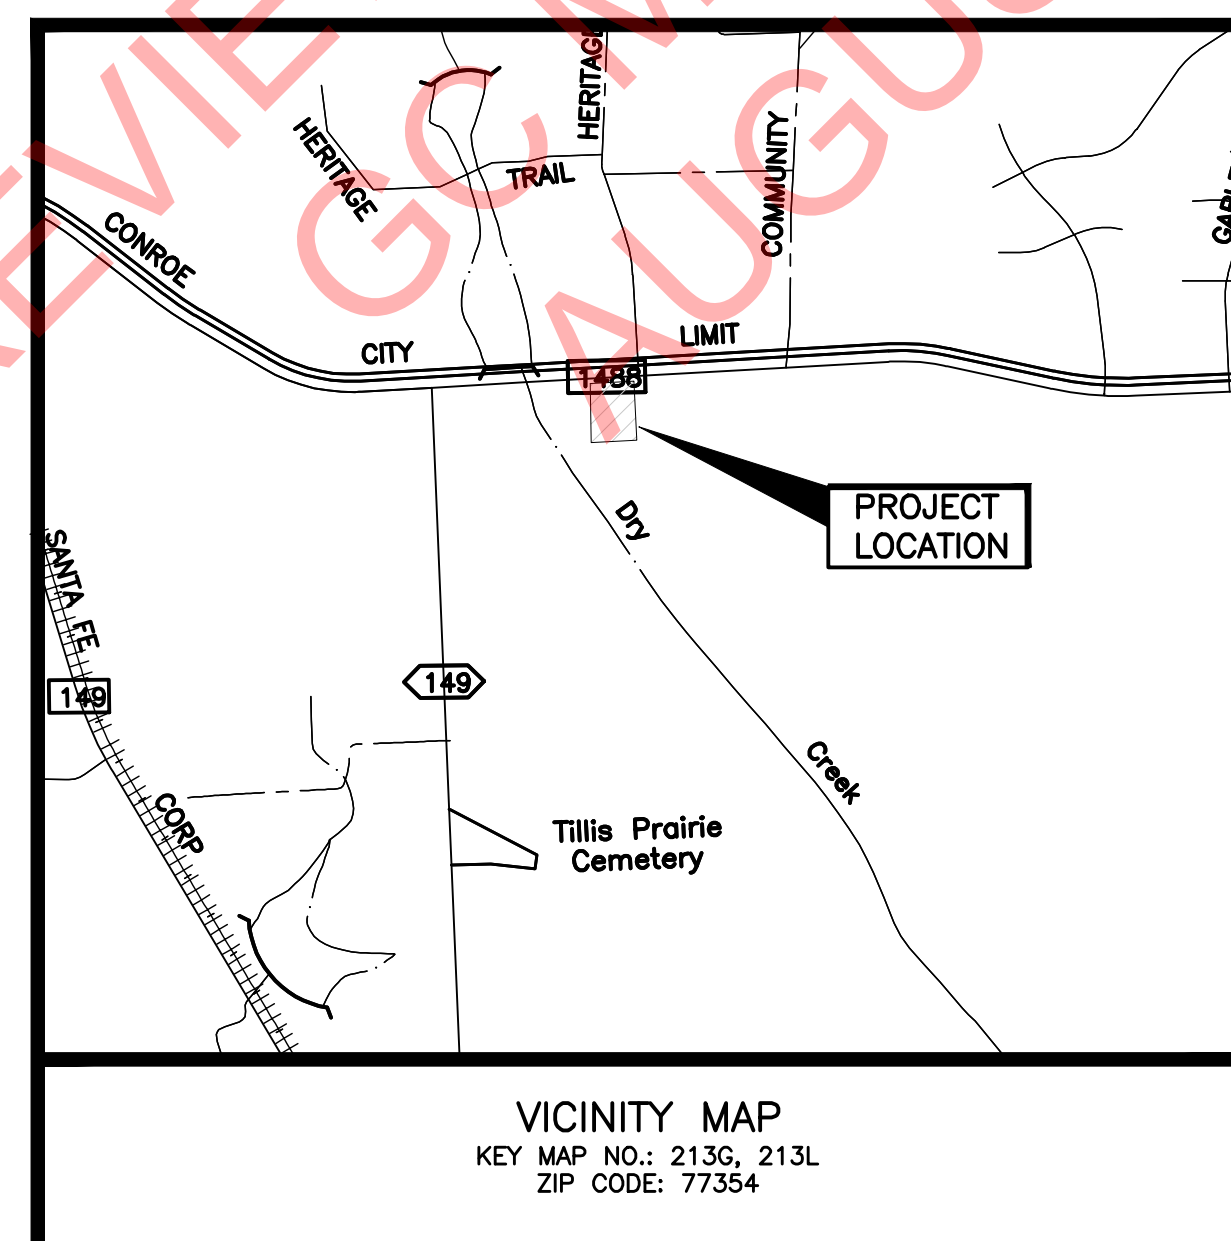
EVIE
GC M
AUGU
HERITAGE
HERITAGE
TRAIL
COMMUNITY
GARL
CONROE
CITY
LIMIT
1488
PROJECT LOCATION
Dry
Creek
SANTA FE
149
149
CORP
Tillis Prairie Cemetery
VICINITY MAP
KEY MAP NO.: 213G, 213L
ZIP CODE: 77354